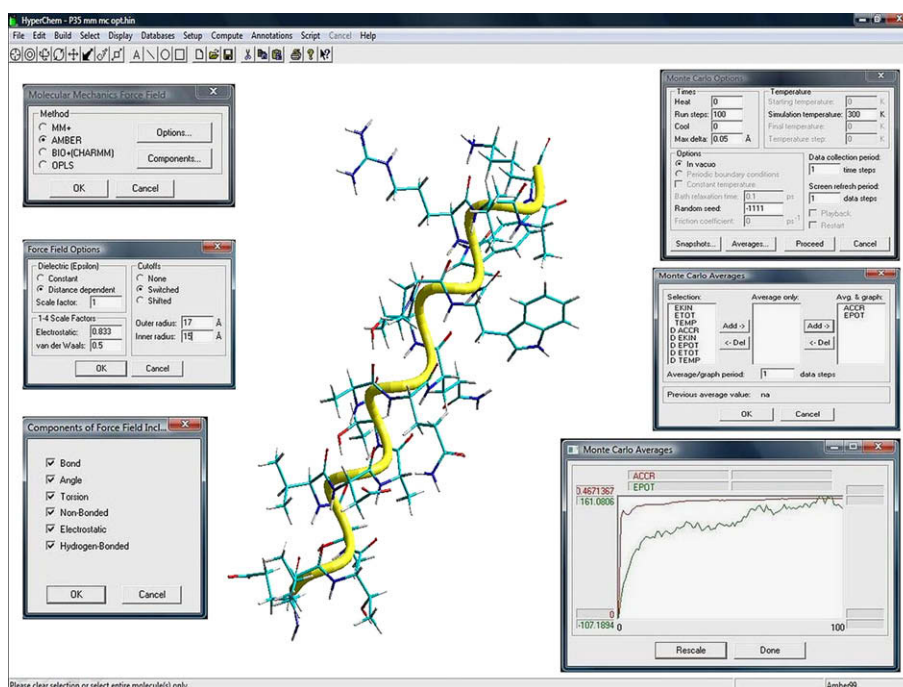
HyperChem - P35 mm mc opt.hin
File Edit Build Select Display Databases Setup Compute Annotations Script Cancel Help

Molecular Mechanics Force Field
Method
MM+
AMBER
BIO+(CHARMM)
OPLS
Options...
Components...
OK
Cancel

Force Field Options
Dielectric (Epsilon)
Constant
Distance dependent
Scale factor: 1
1-4 Scale Factors
Electrostatic: 0.833
van der Waals: 0.5
Cutoffs
None
Switched
Shifted
Outer radius: 17 Å
Inner radius: 15 Å
OK
Cancel

Components of Force Field Incl...
Bond
Angle
Torsion
Non-Bonded
Electrostatic
Hydrogen-Bonded
OK
Cancel

Monte Carlo Options
Times
Heat 0
Run steps: 100
Cool 0
Max delta: 0.05 Å
Temperature
Starting temperature: 0 K
Simulation temperature: 300 K
Final temperature: 0 K
Temperature step: 0 K
Options
In vacuo
Periodic boundary conditions
Constant temperature
Bath relaxation time: 0.1 ps
Random seed: -1111
Friction coefficient: 0 ps
Data collection period:
1 time steps
Screen refresh period:
1 data steps
Playback
Restart
Snapshots...
Averages...
Proceed
Cancel

Monte Carlo Averages
Selection:
EKIN
ETOT
TEMP
D ACCR
D EKIN
D EPOT
D ETOT
D TEMP
Add ->
<- Del
Average only:
Add ->
<- Del
Avg. & graph:
ACCR
EPOT
Average/graph period: 1 data steps
Previous average value: na
OK
Cancel

Monte Carlo Averages
ACCR
EPOT
0.4671367
-161.0806
0
-107.1894 0
100
Rescale
Done

Please clear selection or select entire molecule(s) only
Amber99